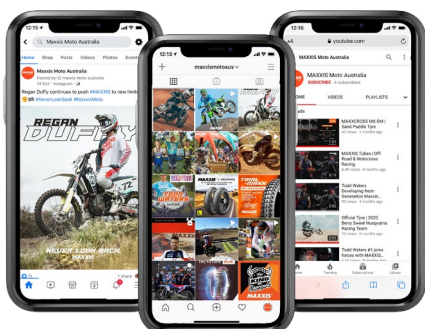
12:15
Maxxis Moto Australia
Home Shop Posts Videos Photos Events
Maxxis Moto Australia
Posted by ... 
Regan Duffy continues to push #MAXXIS to new limits
#NeverLookBack #MaxxisMoto
REGAN DUFFY
NEVER LOOK BACK
MAXXIS
1 share

12:13
maxxismotosus
MAXXIS
TRIAL MAXX

12:16
youtube.com
MAXXIS Moto Australia
SUBSCRIBE
HOME VIDEOS PLAYLISTS
MAXXCROSS MX SM | Sand Paddle Tyre
MAXXIS Tubes | Off-Road & Motocross Racing
Todd Waters Developing Next Generation Maxxis...
Official Tyre | 2020 Berry Sweet Husqvarna Racing Team
Todd Waters #1 joins forces with MAXXIS...
Home Trending Subscriptions Inbox Library